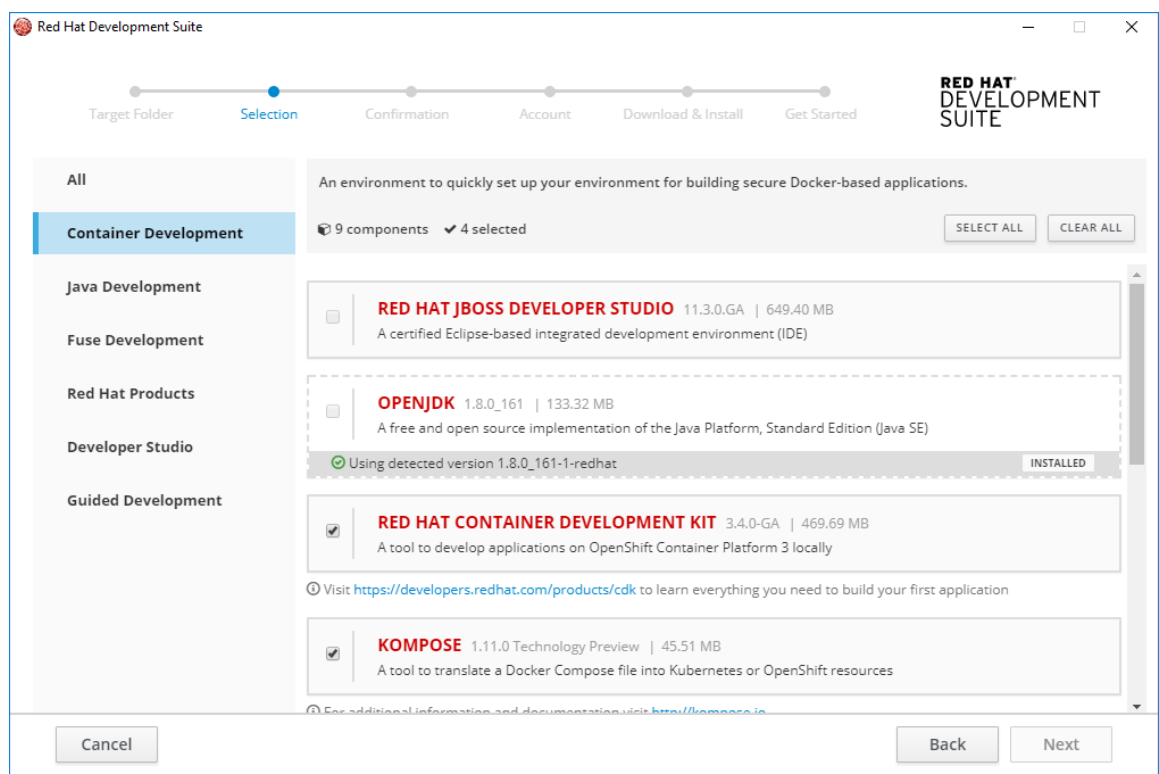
Red Hat Development Suite

Target Folder Selection Confirmation Account Download & Install Get Started

RED HAT DEVELOPMENT SUITE

All

Container Development

Java Development

Fuse Development

Red Hat Products

Developer Studio

Guided Development

An environment to quickly set up your environment for building secure Docker-based applications.

9 components ✔ 4 selected

SELECT ALL CLEAR ALL

RED HAT JBOSS DEVELOPER STUDIO 11.3.0.GA | 649.40 MB
A certified Eclipse-based integrated development environment (IDE)

OPENJDK 1.8.0_161 | 133.32 MB
A free and open source implementation of the Java Platform, Standard Edition (Java SE)

Using detected version 1.8.0_161-1-redhat INSTALLED

RED HAT CONTAINER DEVELOPMENT KIT 3.4.0-GA | 469.69 MB
A tool to develop applications on OpenShift Container Platform 3 locally

Visit https://developers.redhat.com/products/cdk to learn everything you need to build your first application

KOMPOSE 1.11.0 Technology Preview | 45.51 MB
A tool to translate a Docker Compose file into Kubernetes or OpenShift resources

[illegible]

Cancel Back Next